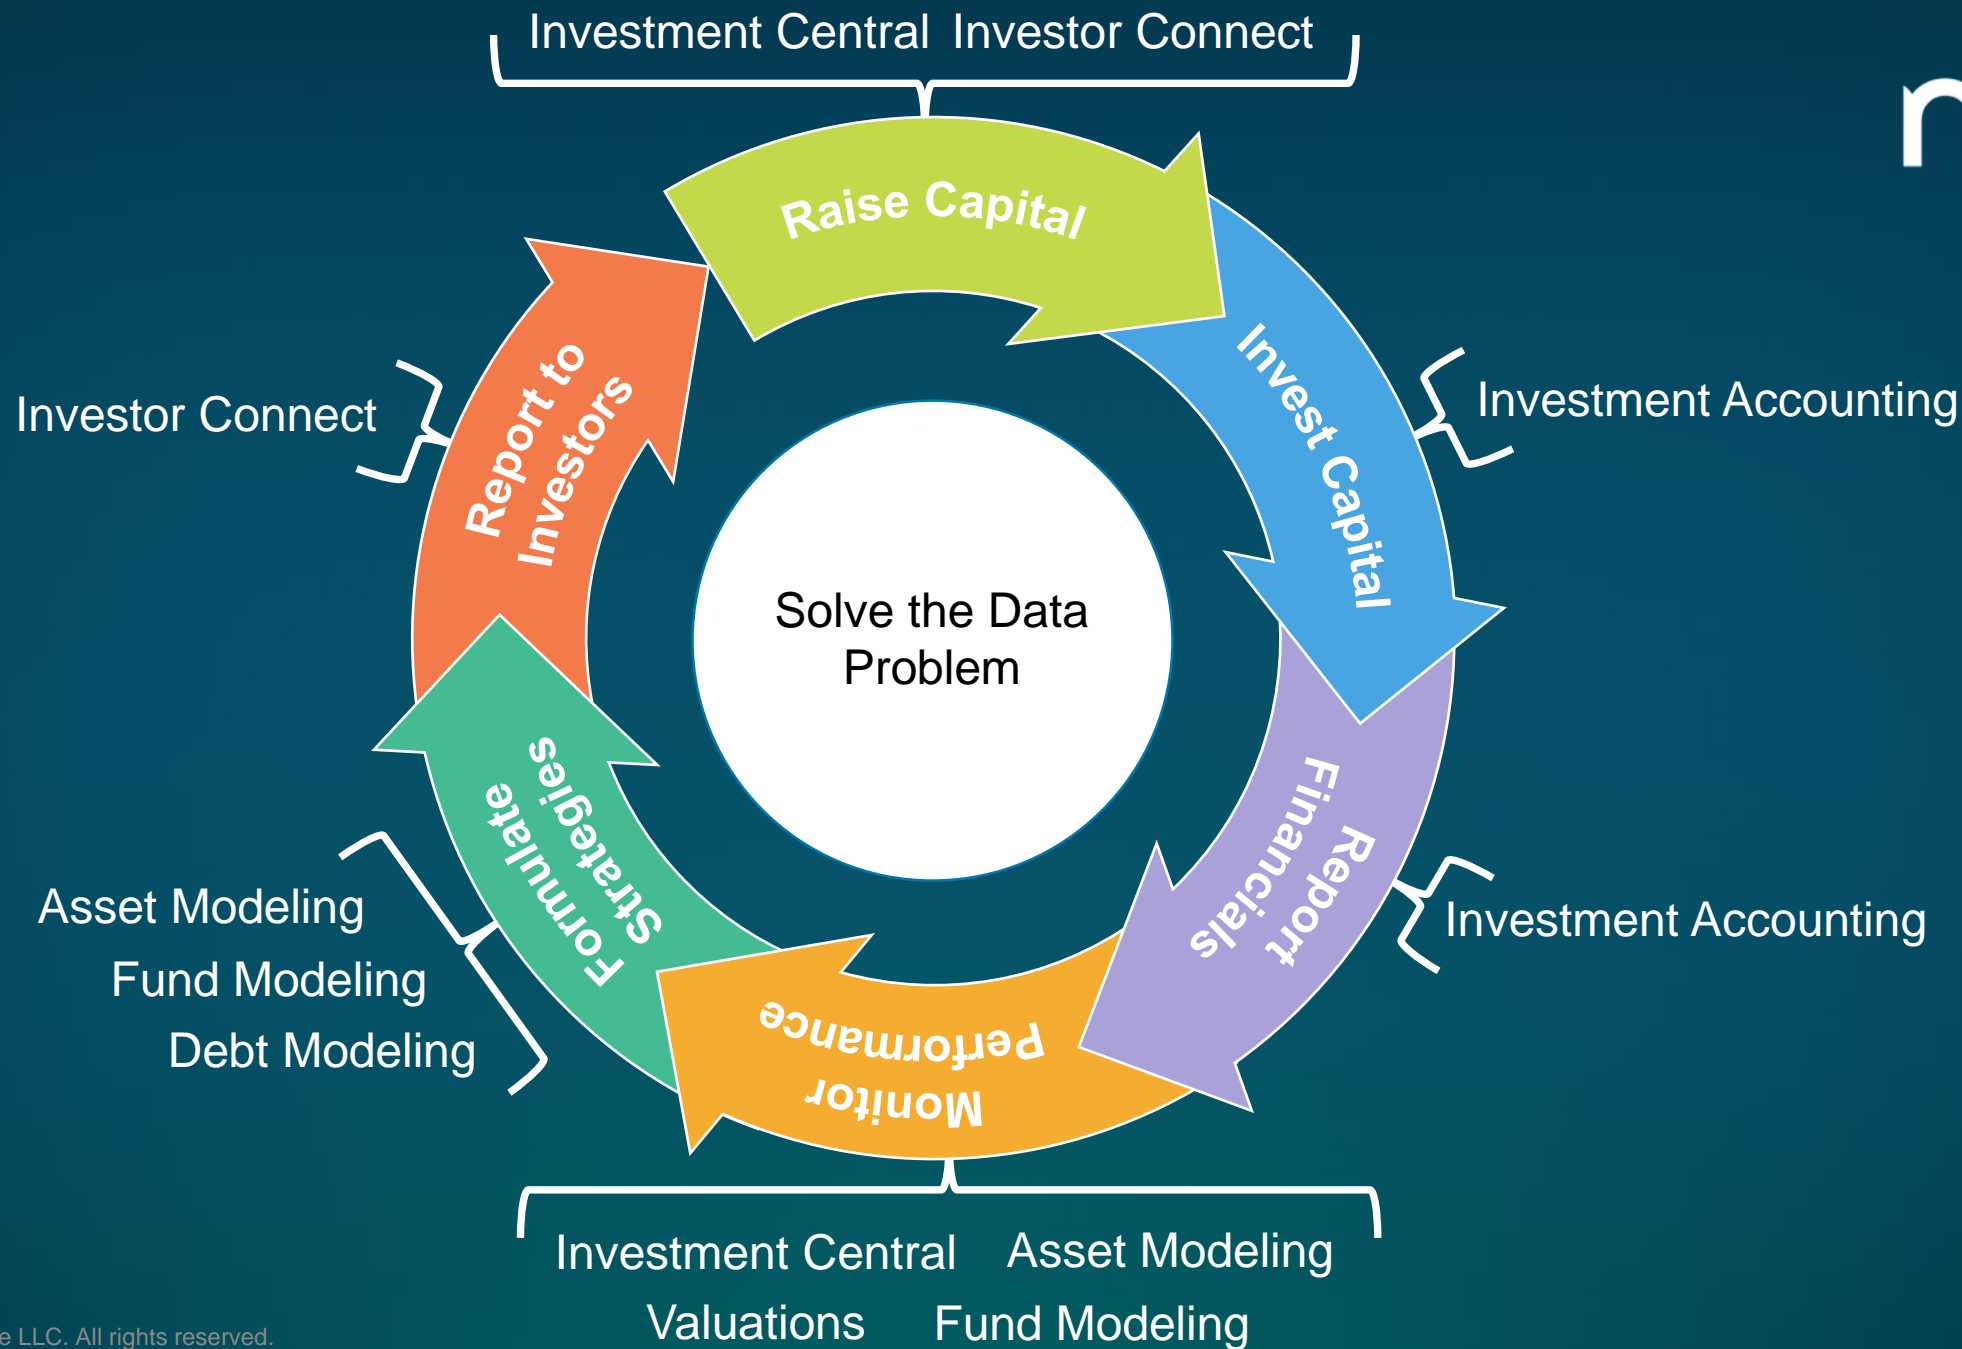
Investment Central Investor Connect

Raise Capital

Invest Capital

Investment Accounting

Report Financials

Investment Accounting

Monitor Performance

Investment Central Asset Modeling

Valuations Fund Modeling

Formulate Strategies

Asset Modeling

Fund Modeling

Debt Modeling

Report to Investors

Investor Connect

Solve the Data Problem

e LLC. All rights reserved.